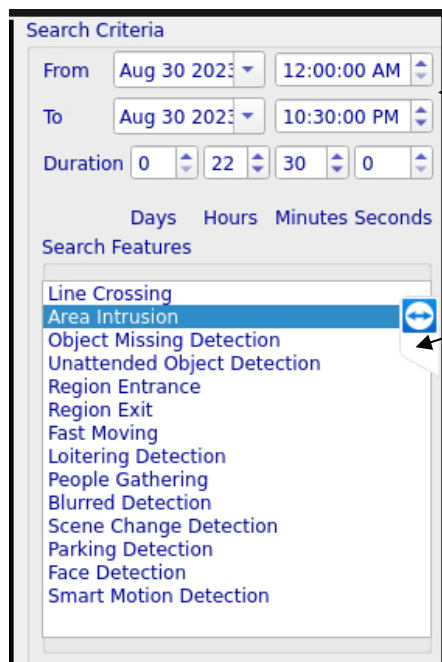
Search Criteria

From Aug 30 2023 12:00:00 AM

To Aug 30 2023 10:30:00 PM

Duration 0 22 30 0

Days Hours Minutes Seconds

Search Features

Line Crossing
Area Intrusion
Object Missing Detection
Unattended Object Detection
Region Entrance
Region Exit
Fast Moving
Loitering Detection
People Gathering
Blurred Detection
Scene Change Detection
Parking Detection
Face Detection
Smart Motion Detection